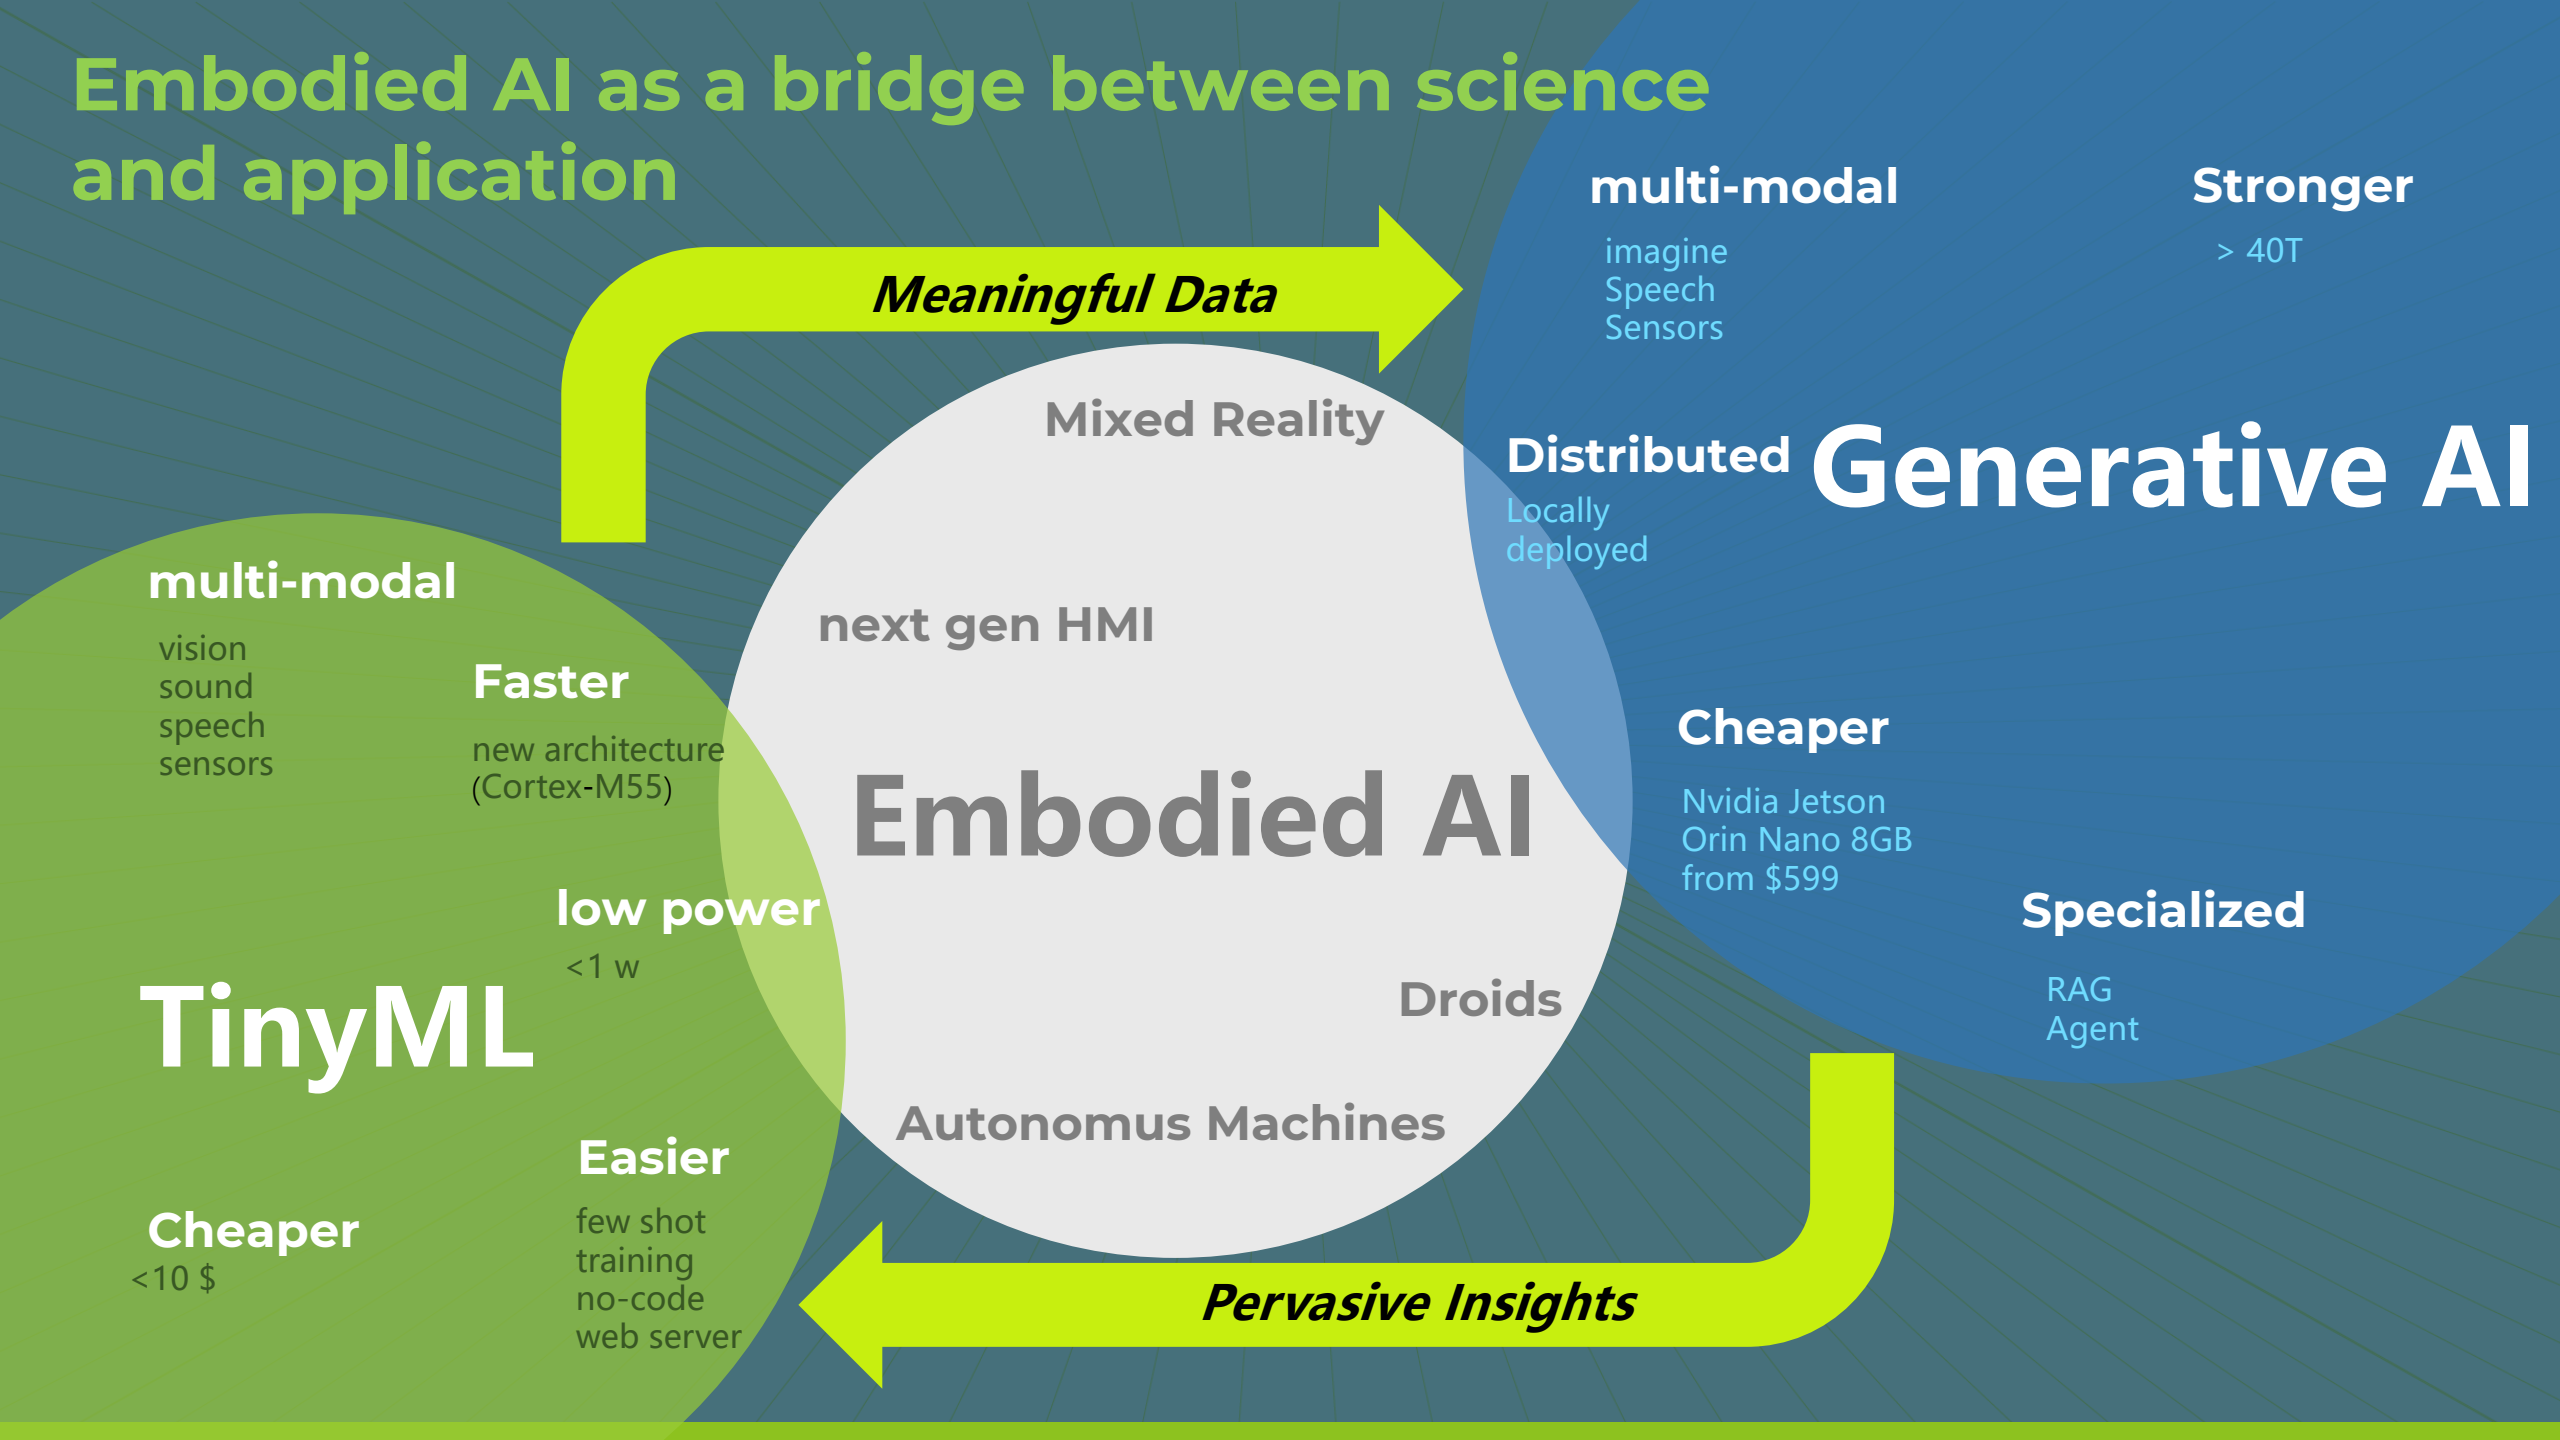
Embodied AI as a bridge between science and application

Meaningful Data

multi-modal
imagine
Speech
Sensors

Stronger
> 40T

Mixed Reality

Distributed
Locally deployed

Generative AI

multi-modal
vision
sound
speech
sensors

Faster
new architecture (Cortex-M55)

next gen HMI

Embodied AI

Cheaper
Nvidia Jetson Orin Nano 8GB from $599

low power
<1 w

TinyML

Droids

Specialized
RAG
Agent

Autonomus Machines

Easier
few shot training
no-code
web server

Cheaper
<10 $

Pervasive Insights